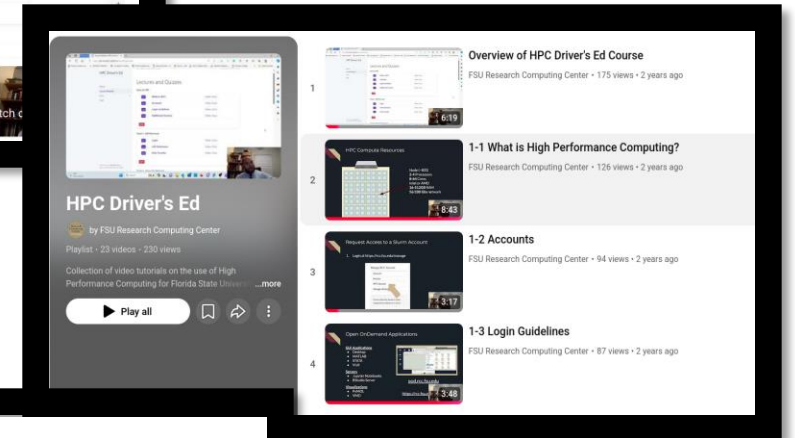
tch

HPC Driver's Ed

by FSU Research Computing Center

Playlist • 23 videos • 230 views

Collection of video tutorials on the use of High Performance Computing for Florida State Universi ...more

Play all

1

6:19

Overview of HPC Driver's Ed Course

FSU Research Computing Center • 175 views • 2 years ago

2

HPC Compute Resources

8:43

1-1 What is High Performance Computing?

FSU Research Computing Center • 126 views • 2 years ago

3

Request Access to a Slurm Account

3:17

1-2 Accounts

FSU Research Computing Center • 94 views • 2 years ago

4

Open OnDemand Applications

3:48

1-3 Login Guidelines

FSU Research Computing Center • 87 views • 2 years ago